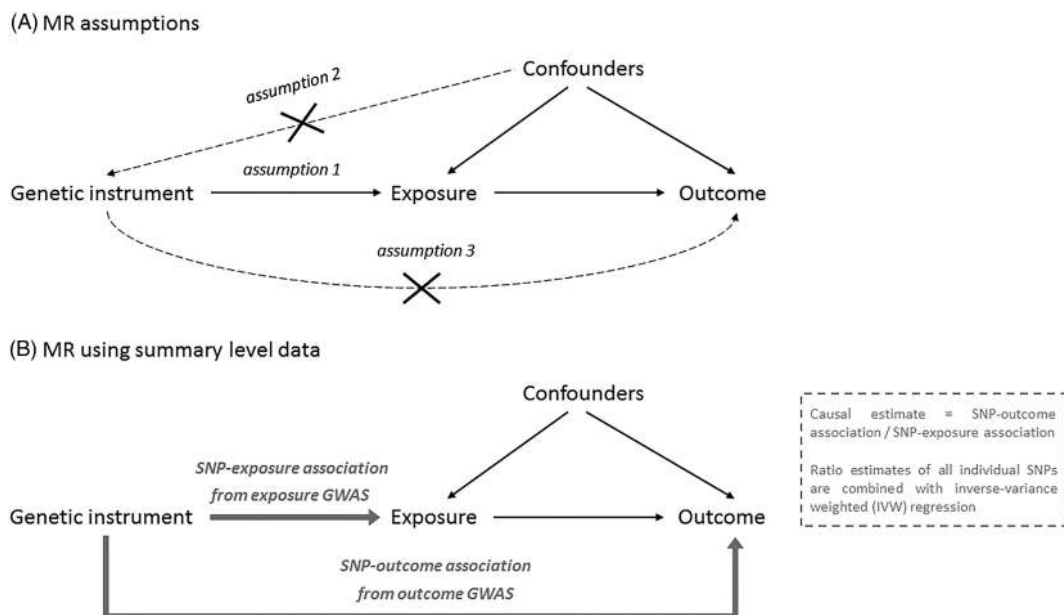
(A) MR assumptions

Confounders

assumption 2

assumption 1

Genetic instrument

Exposure

Outcome

assumption 3

(B) MR using summary level data

Confounders

SNP-exposure association from exposure GWAS

Genetic instrument

Exposure

Outcome

SNP-outcome association from outcome GWAS

Causal estimate = SNP-outcome association / SNP-exposure association

Ratio estimates of all individual SNPs are combined with inverse-variance weighted (IVW) regression